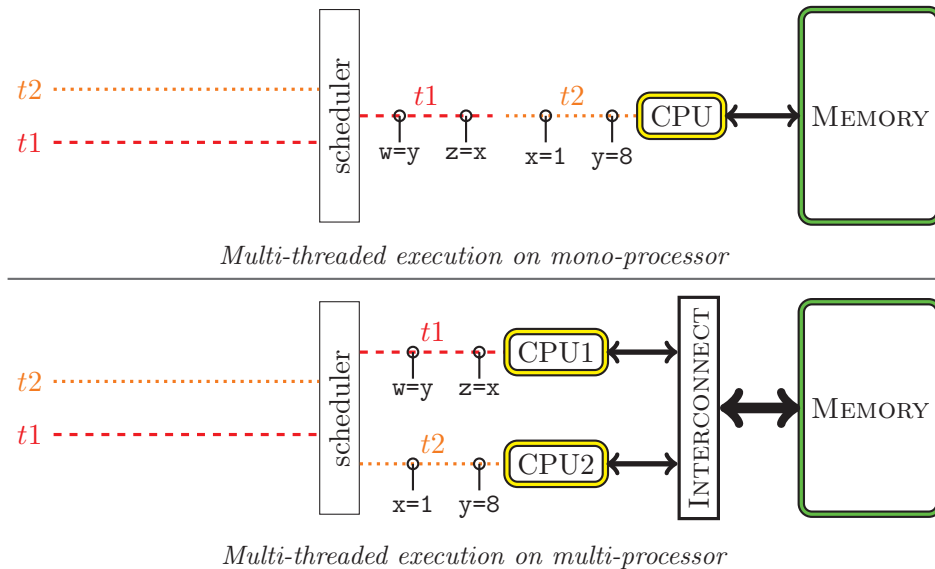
t2
t1
scheduler
t1
t2
w=y
z=x
x=1
y=8
CPU
Memory

*Multi-threaded execution on mono-processor*

t2
t1
scheduler
t1
w=y
z=x
CPU1
t2
x=1
y=8
CPU2
Interconnect
Memory

*Multi-threaded execution on multi-processor*